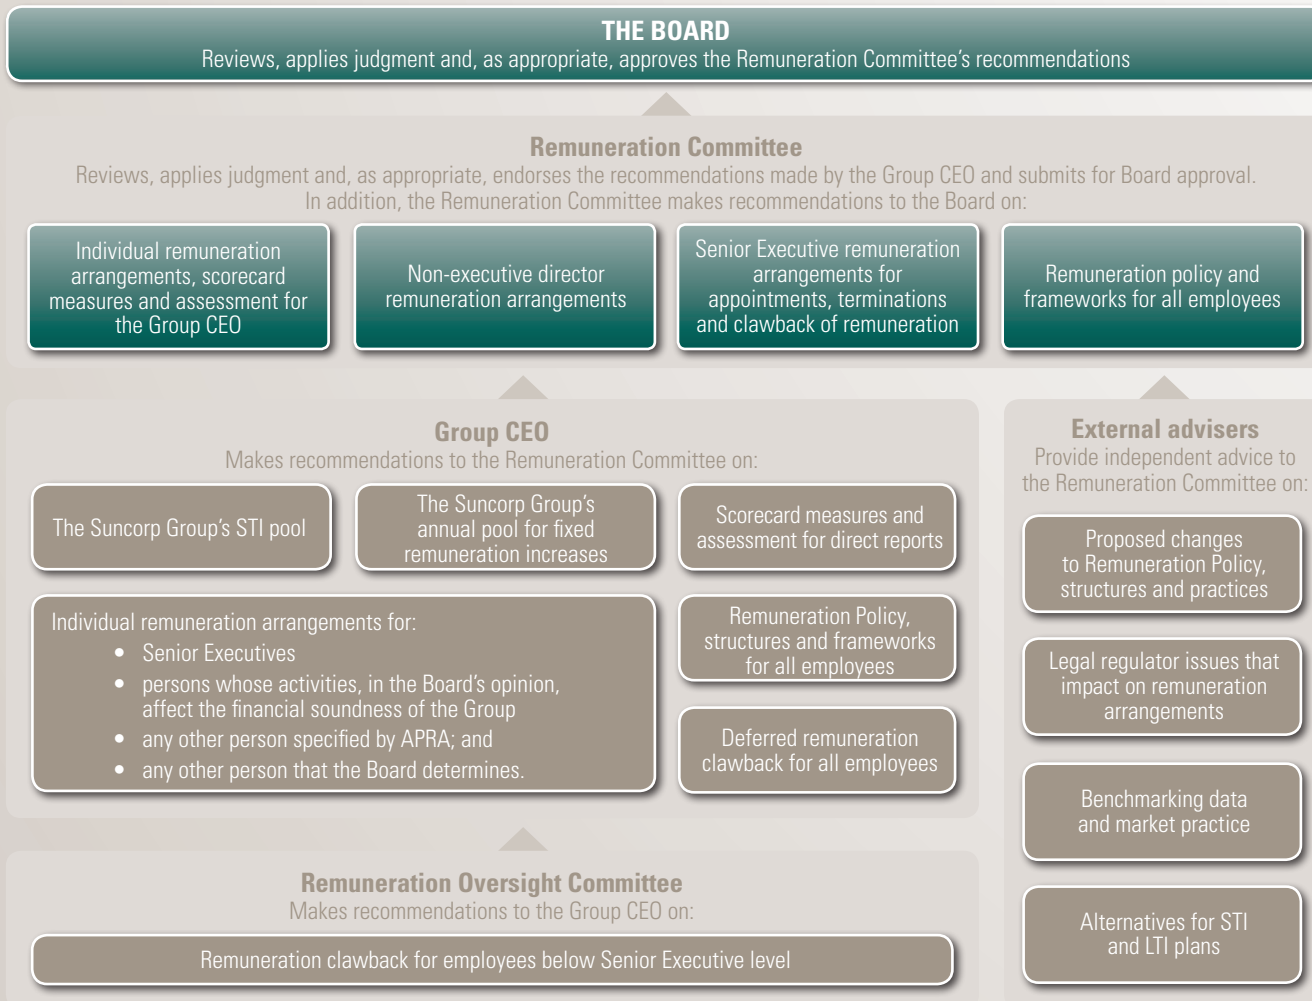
THE BOARD
Reviews, applies judgment and, as appropriate, approves the Remuneration Committee's recommendations

Remuneration Committee
Reviews, applies judgment and, as appropriate, endorses the recommendations made by the Group CEO and submits for Board approval. In addition, the Remuneration Committee makes recommendations to the Board on:

Individual remuneration arrangements, scorecard measures and assessment for the Group CEO

Non-executive director remuneration arrangements

Senior Executive remuneration arrangements for appointments, terminations and clawback of remuneration

Remuneration policy and frameworks for all employees

Group CEO
Makes recommendations to the Remuneration Committee on:

The Suncorp Group's STI pool

The Suncorp Group's annual pool for fixed remuneration increases

Scorecard measures and assessment for direct reports

Individual remuneration arrangements for:
• Senior Executives
• persons whose activities, in the Board's opinion, affect the financial soundness of the Group
• any other person specified by APRA; and
• any other person that the Board determines.

Remuneration Policy, structures and frameworks for all employees

Deferred remuneration clawback for all employees

External advisers
Provide independent advice to the Remuneration Committee on:

Proposed changes to Remuneration Policy, structures and practices

Legal regulator issues that impact on remuneration arrangements

Benchmarking data and market practice

Alternatives for STI and LTI plans

Remuneration Oversight Committee
Makes recommendations to the Group CEO on:

Remuneration clawback for employees below Senior Executive level